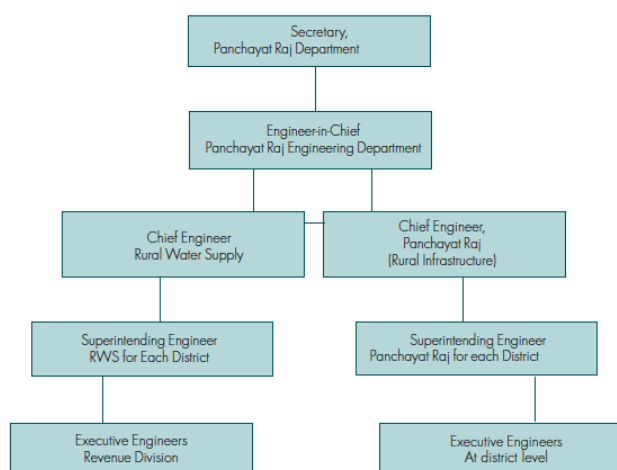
Secretary,
Panchayat Raj Department

Engineer-in-Chief
Panchayat Raj Engineering Department

Chief Engineer
Rural Water Supply

Chief Engineer,
Panchayat Raj
(Rural Infrastructure)

Superintending Engineer
RWS for Each District

Superintending Engineer
Panchayat Raj for each District

Executive Engineers
Revenue Division

Executive Engineers
At district level